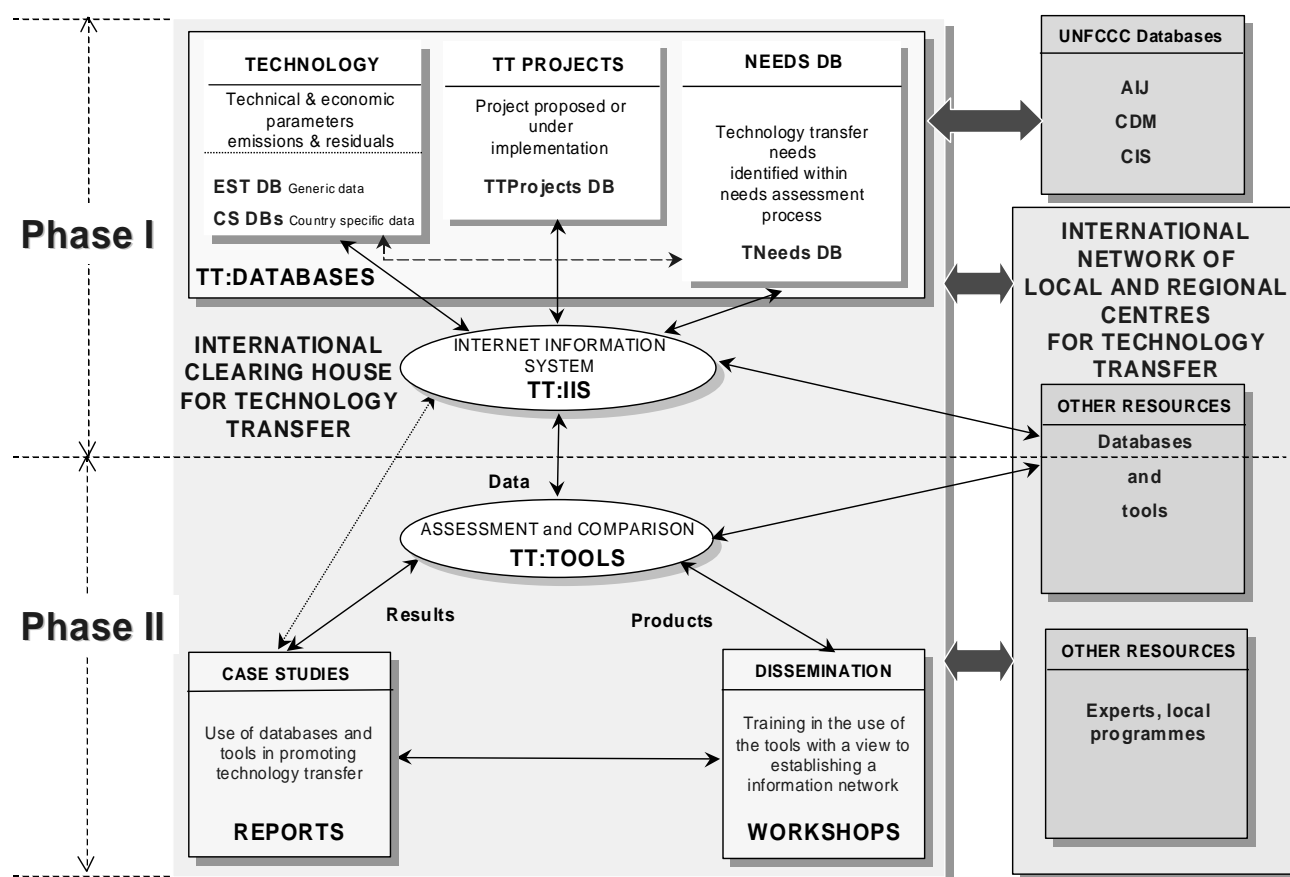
Phase I

TECHNOLOGY

Technical & economic parameters emissions & residuals

EST DB Generic data

CS DBs Country specific data

TT PROJECTS

Project proposed or under implementation

TTProjects DB

NEEDS DB

Technology transfer needs identified within needs assessment process

TNeeds DB

TT:DATABASES

UNFCCC Databases

AIJ

CDM

CIS

INTERNATIONAL NETWORK OF LOCAL AND REGIONAL CENTRES FOR TECHNOLOGY TRANSFER

INTERNATIONAL CLEARING HOUSE FOR TECHNOLOGY TRANSFER

INTERNET INFORMATION SYSTEM
TT:IIS

OTHER RESOURCES

Databases

and

tools

Data

ASSESSMENT and COMPARISON
TT:TOOLS

Phase II

Results

Products

CASE STUDIES

Use of databases and tools in promoting technology transfer

REPORTS

DISSEMINATION

Training in the use of the tools with a view to establishing a information network

WORKSHOPS

OTHER RESOURCES

Experts, local programmes